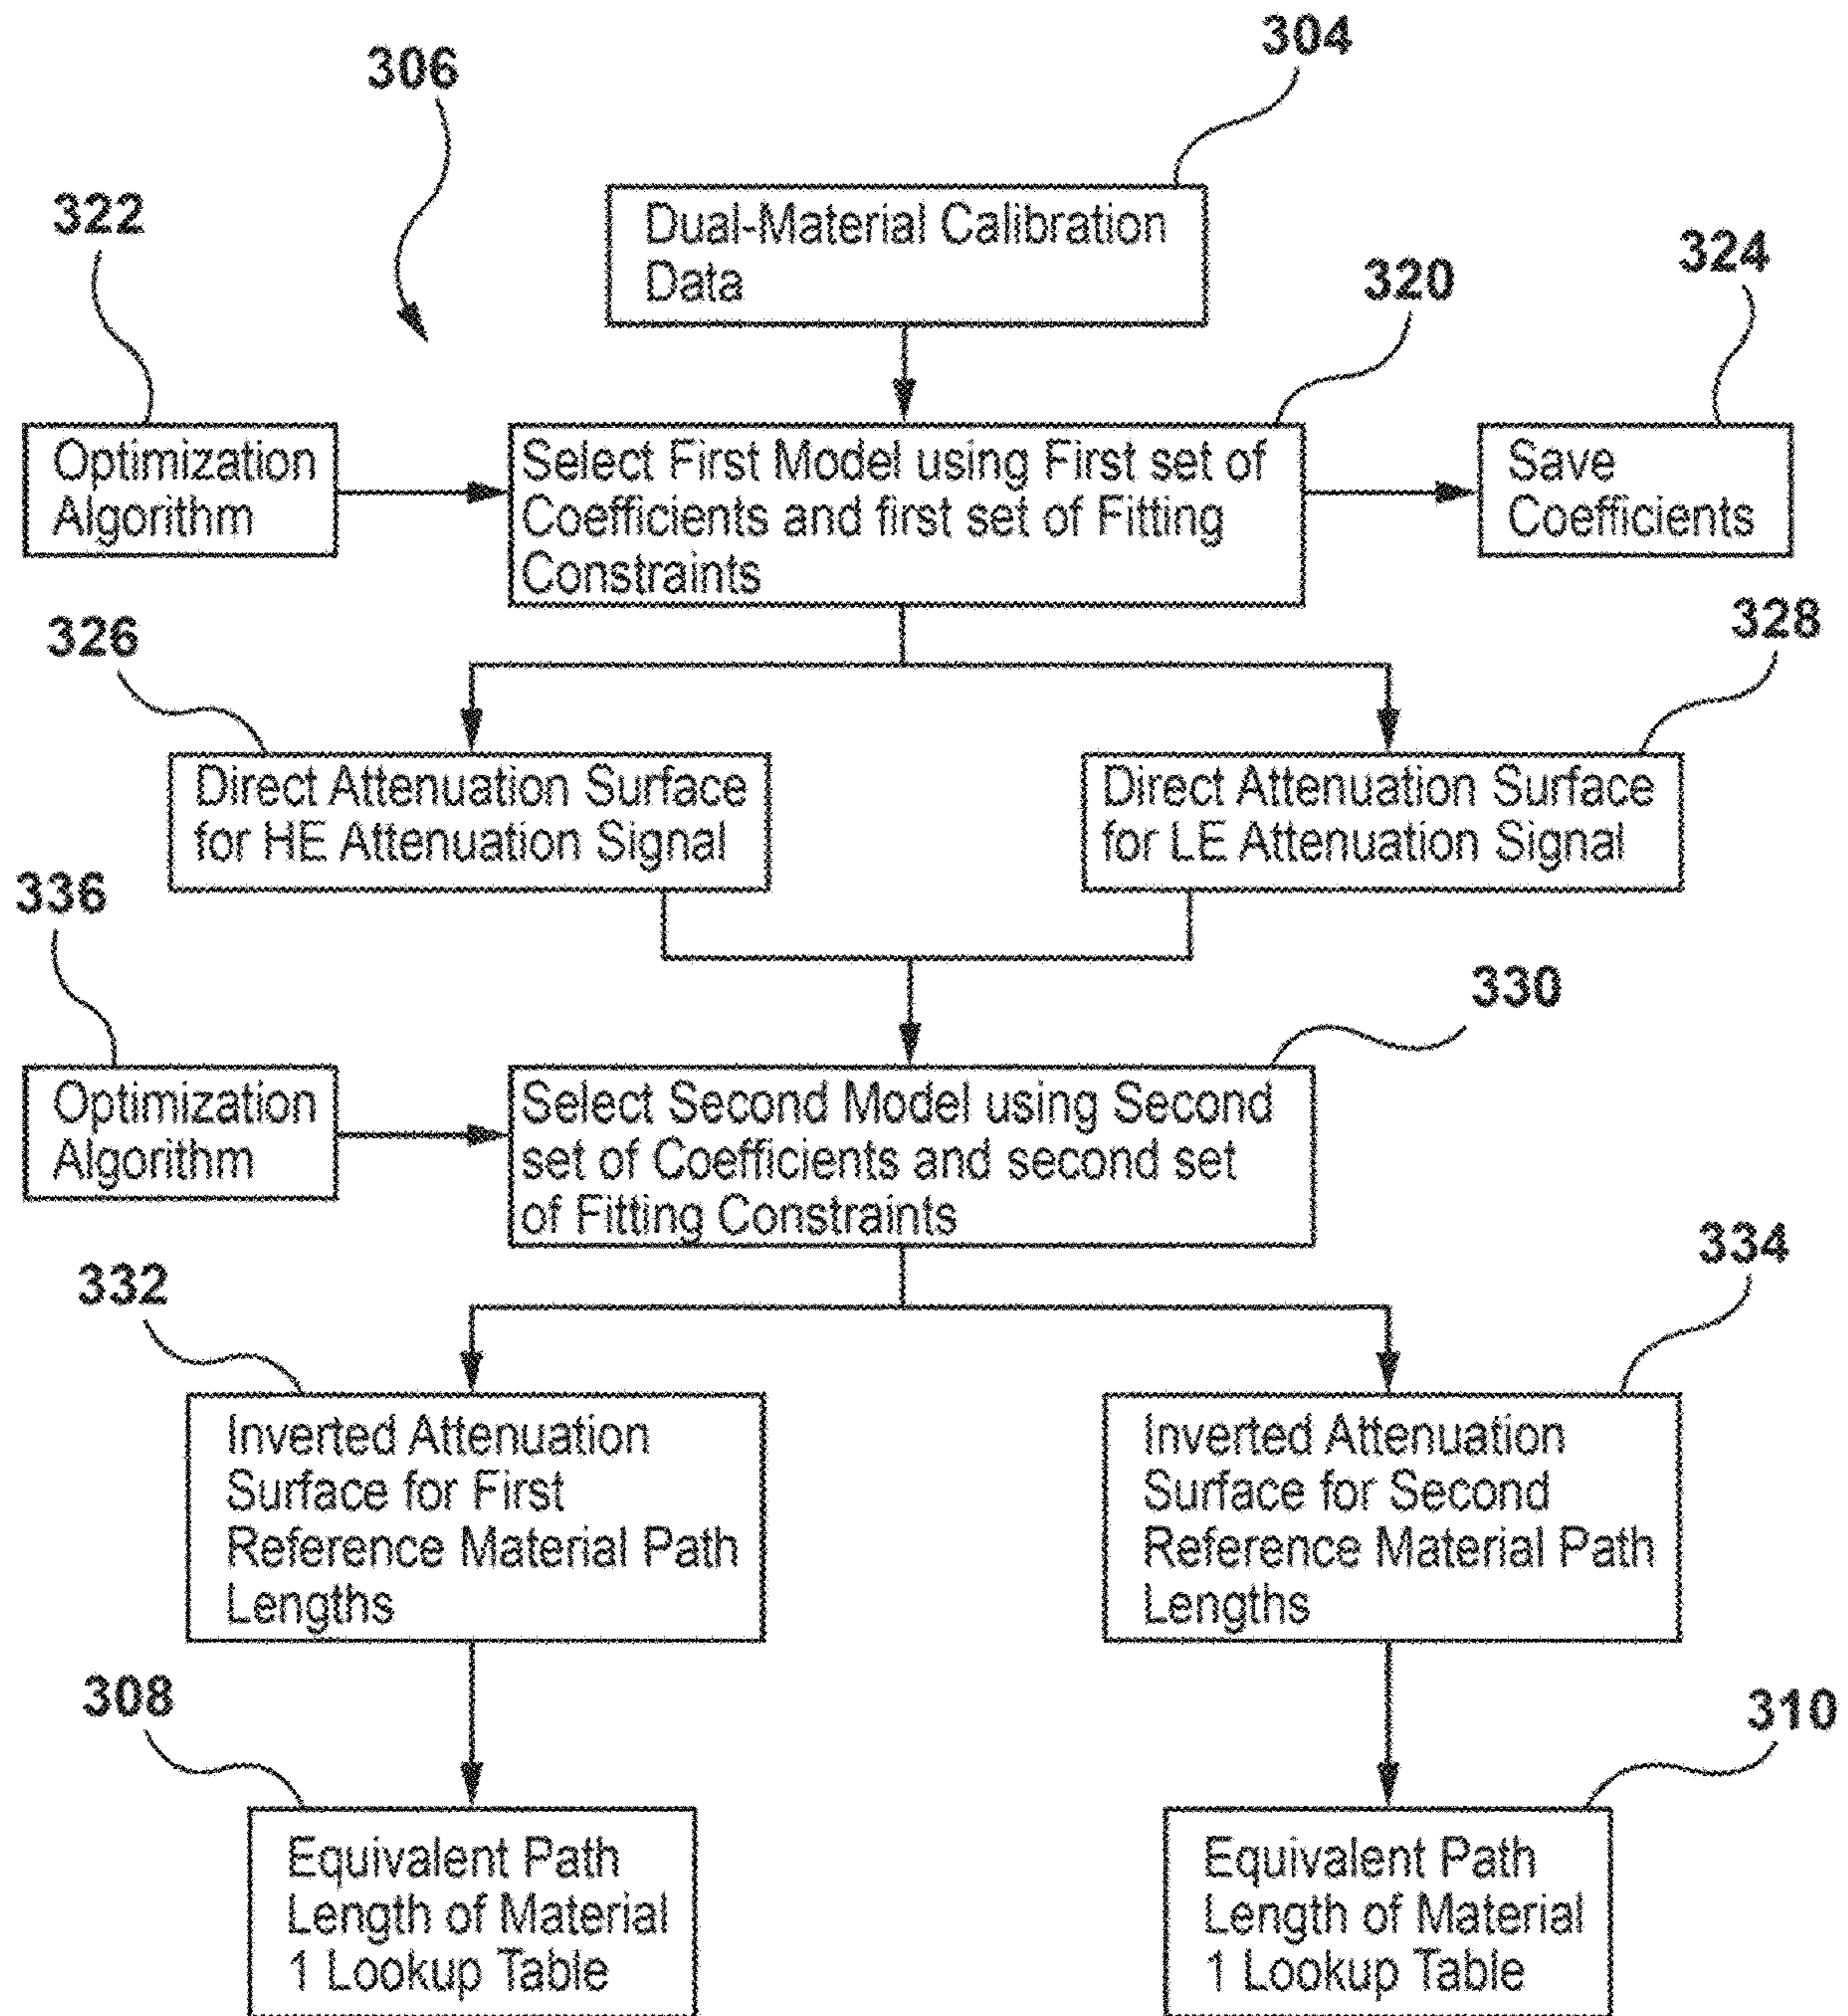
306

304

Dual-Material Calibration Data

322

324

320

Optimization Algorithm

Select First Model using First set of Coefficients and first set of Fitting Constraints

Save Coefficients

326

328

Direct Attenuation Surface for HE Attenuation Signal

Direct Attenuation Surface for LE Attenuation Signal

336

330

Optimization Algorithm

Select Second Model using Second set of Coefficients and second set of Fitting Constraints

332

334

Inverted Attenuation Surface for First Reference Material Path Lengths

Inverted Attenuation Surface for Second Reference Material Path Lengths

308

310

Equivalent Path Length of Material 1 Lookup Table

Equivalent Path Length of Material 1 Lookup Table